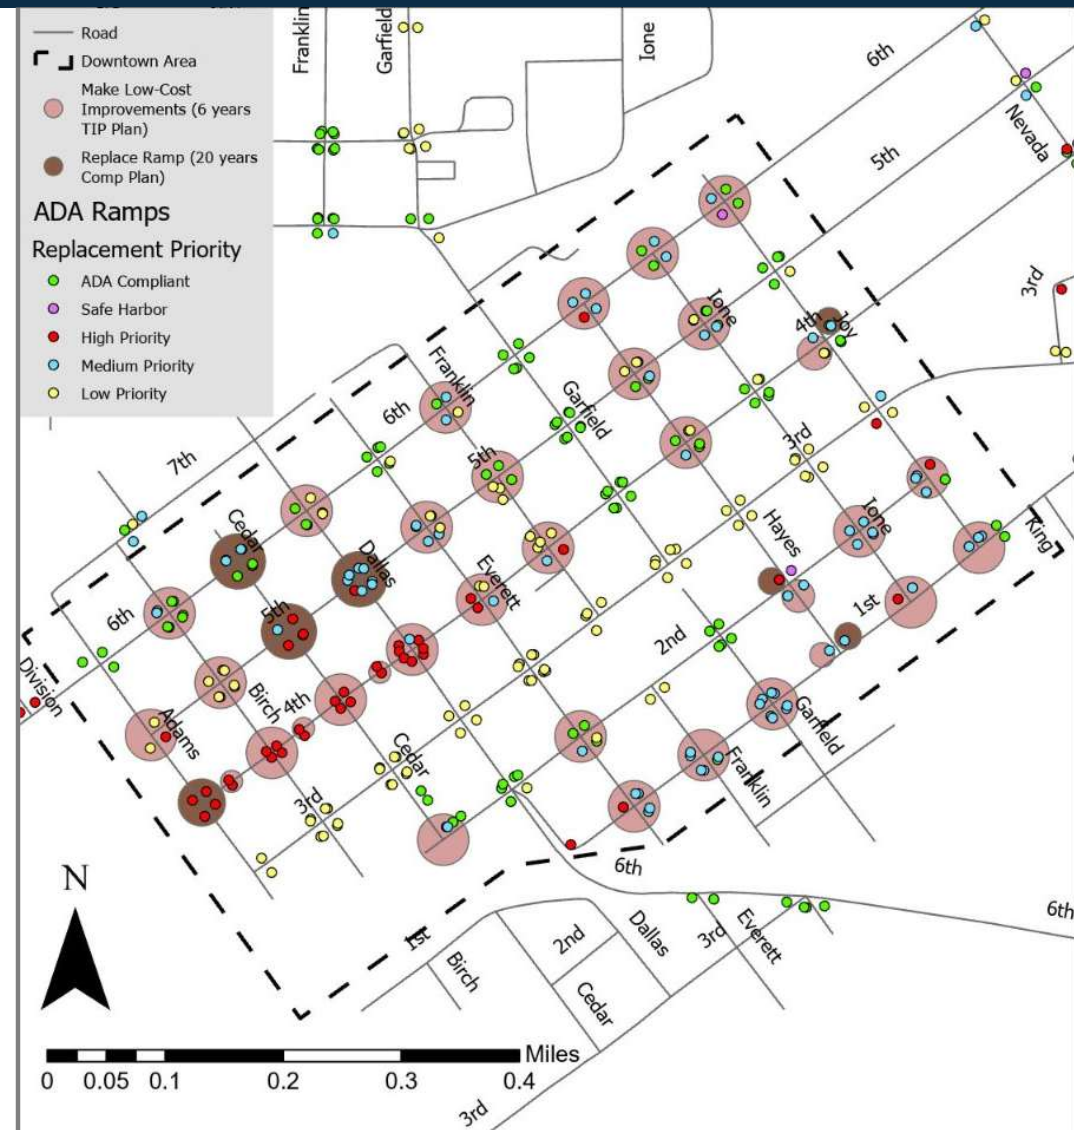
Road
Downtown Area
Make Low-Cost Improvements (6 years TIP Plan)
Replace Ramp (20 years Comp Plan)
ADA Ramps
Replacement Priority
ADA Compliant
Safe Harbor
High Priority
Medium Priority
Low Priority

Franklin
Garfield
Ione
6th
Nevada
5th
3rd
Ione
4th
Joy
Franklin
Garfield
6th
7th
5th
3rd
Hayes
Ione
King
Cedar
Dallas
Everett
6th
5th
Division
Birch
4th
Adams
2nd
1st
Garfield
Franklin
Cedar
3rd
6th
6th
N
1st
Birch
2nd
Cedar
Dallas
3rd
Everett
Miles
0 0.05 0.1 0.2 0.3 0.4
3rd